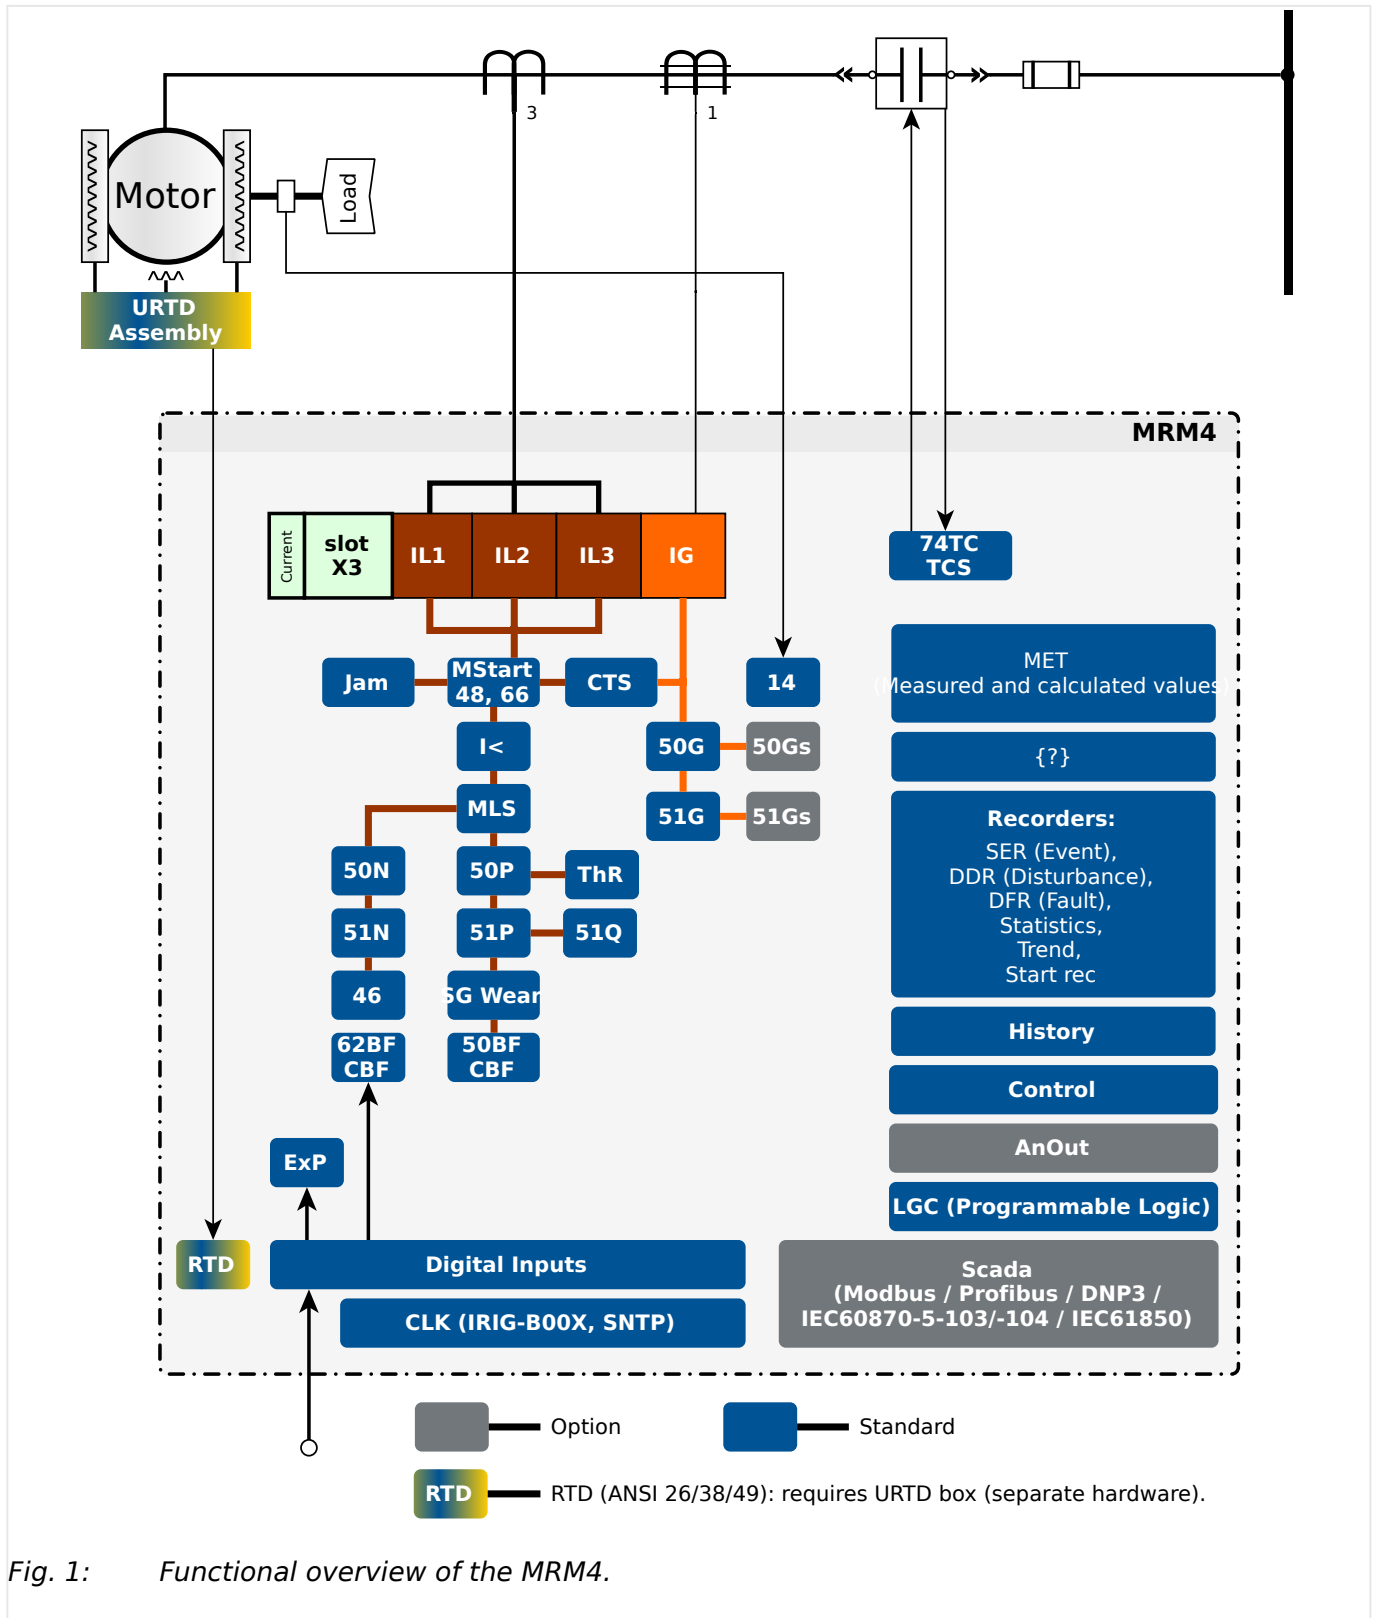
3

1

Motor

Load

URTD Assembly

MRM4

Current

slot X3

IL1

IL2

IL3

IG

74TC TCS

Jam

MStart 48, 66

CTS

14

MET (Measured and calculated values)

I<

50G

50Gs

{?}

MLS

51G

51Gs

Recorders:
SER (Event),
DDR (Disturbance),
DFR (Fault),
Statistics,
Trend,
Start rec

50N

50P

ThR

51N

51P

51Q

46

SG Wear

62BF CBF

50BF CBF

History

Control

AnOut

LGC (Programmable Logic)

ExP

RTD

Digital Inputs

CLK (IRIG-B00X, SNTP)

Scada (Modbus / Profibus / DNP3 / IEC60870-5-103/-104 / IEC61850)

Option

Standard

RTD

RTD (ANSI 26/38/49): requires URTD box (separate hardware).

Fig. 1: Functional overview of the MRM4.